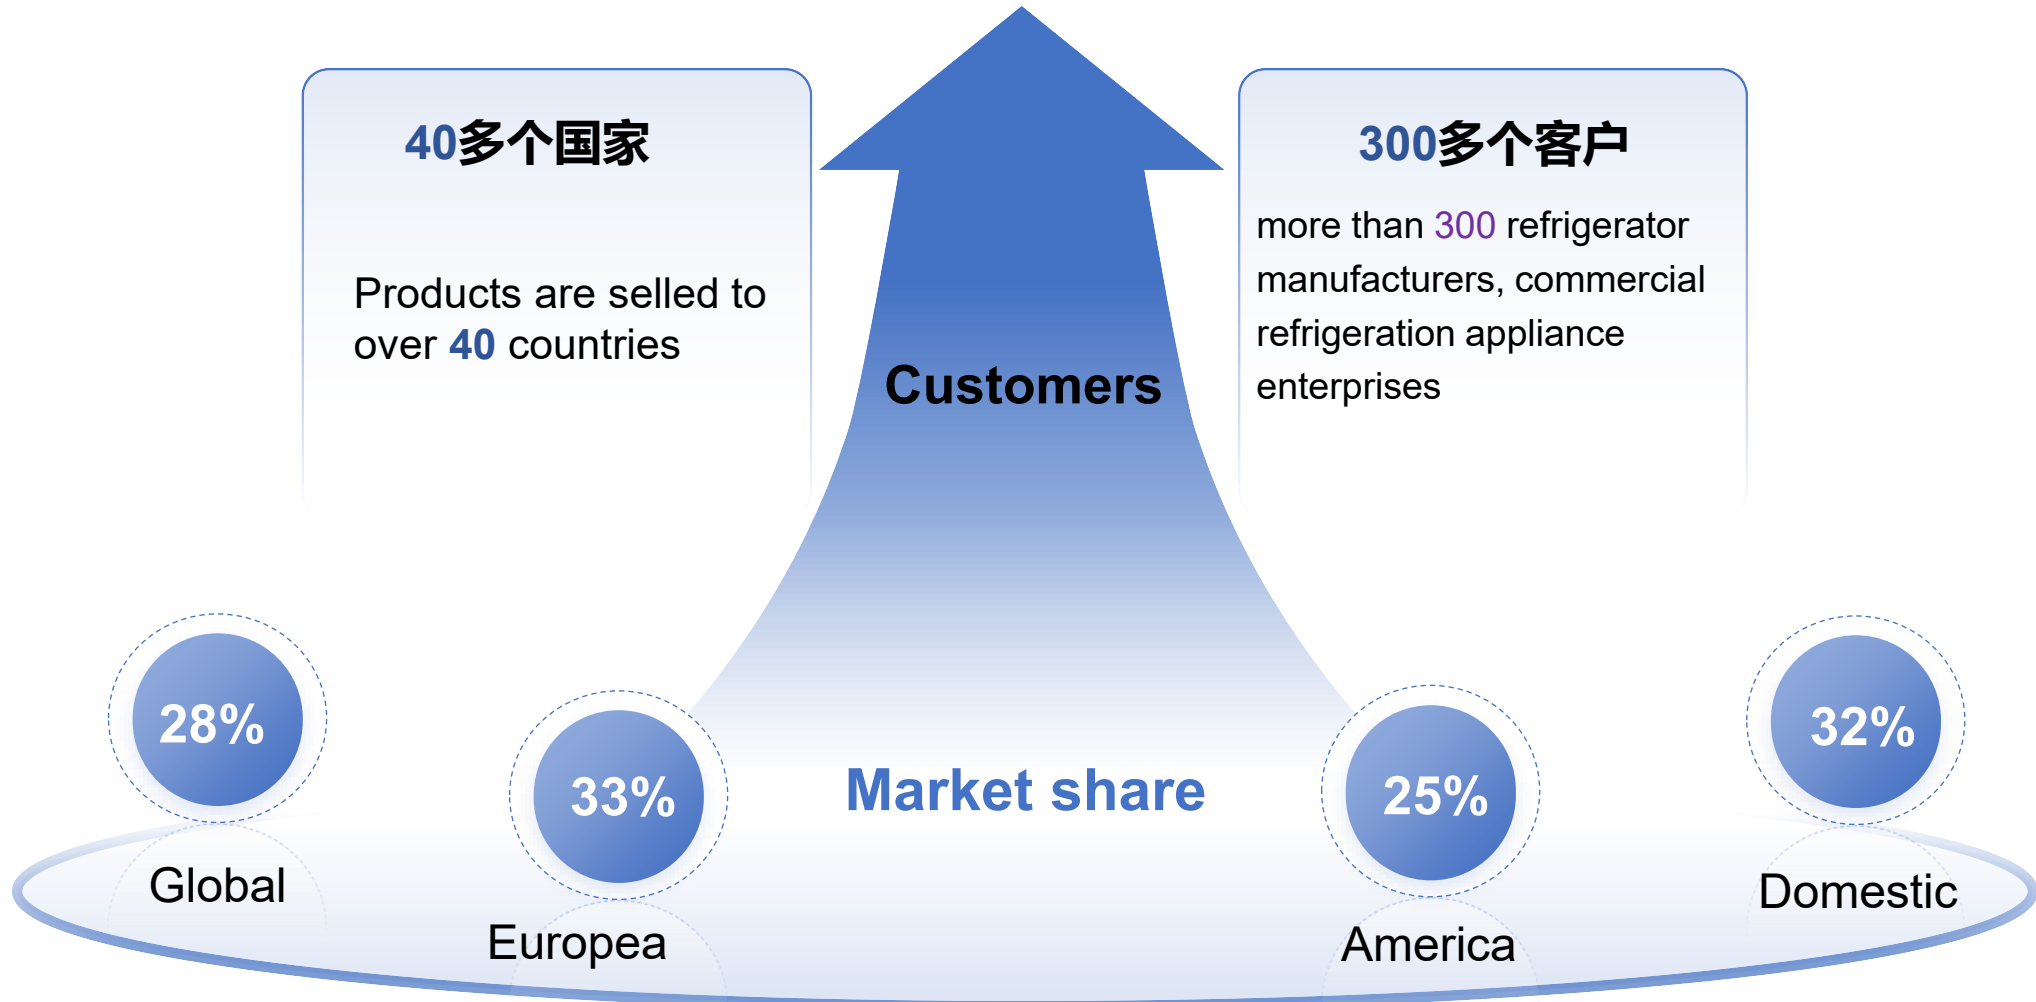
40多个国家

Products are selled to over 40 countries

Customers

300多个客户

more than 300 refrigerator manufacturers, commercial refrigeration appliance enterprises

28%

Global

33%

Europea

Market share

25%

America

32%

Domestic